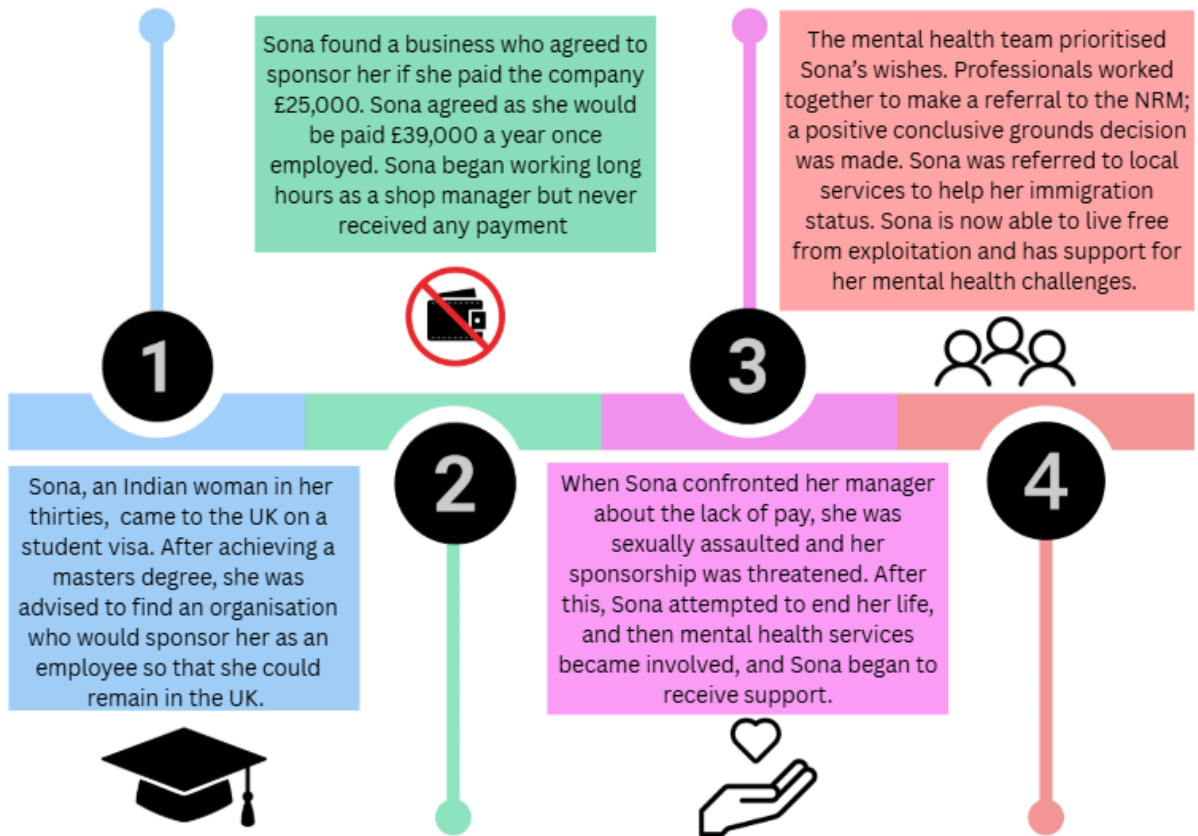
1

Sona, an Indian woman in her thirties, came to the UK on a student visa. After achieving a masters degree, she was advised to find an organisation who would sponsor her as an employee so that she could remain in the UK.

2

Sona found a business who agreed to sponsor her if she paid the company £25,000. Sona agreed as she would be paid £39,000 a year once employed. Sona began working long hours as a shop manager but never received any payment

3

When Sona confronted her manager about the lack of pay, she was sexually assaulted and her sponsorship was threatened. After this, Sona attempted to end her life, and then mental health services became involved, and Sona began to receive support.

4

The mental health team prioritised Sona's wishes. Professionals worked together to make a referral to the NRM; a positive conclusive grounds decision was made. Sona was referred to local services to help her immigration status. Sona is now able to live free from exploitation and has support for her mental health challenges.